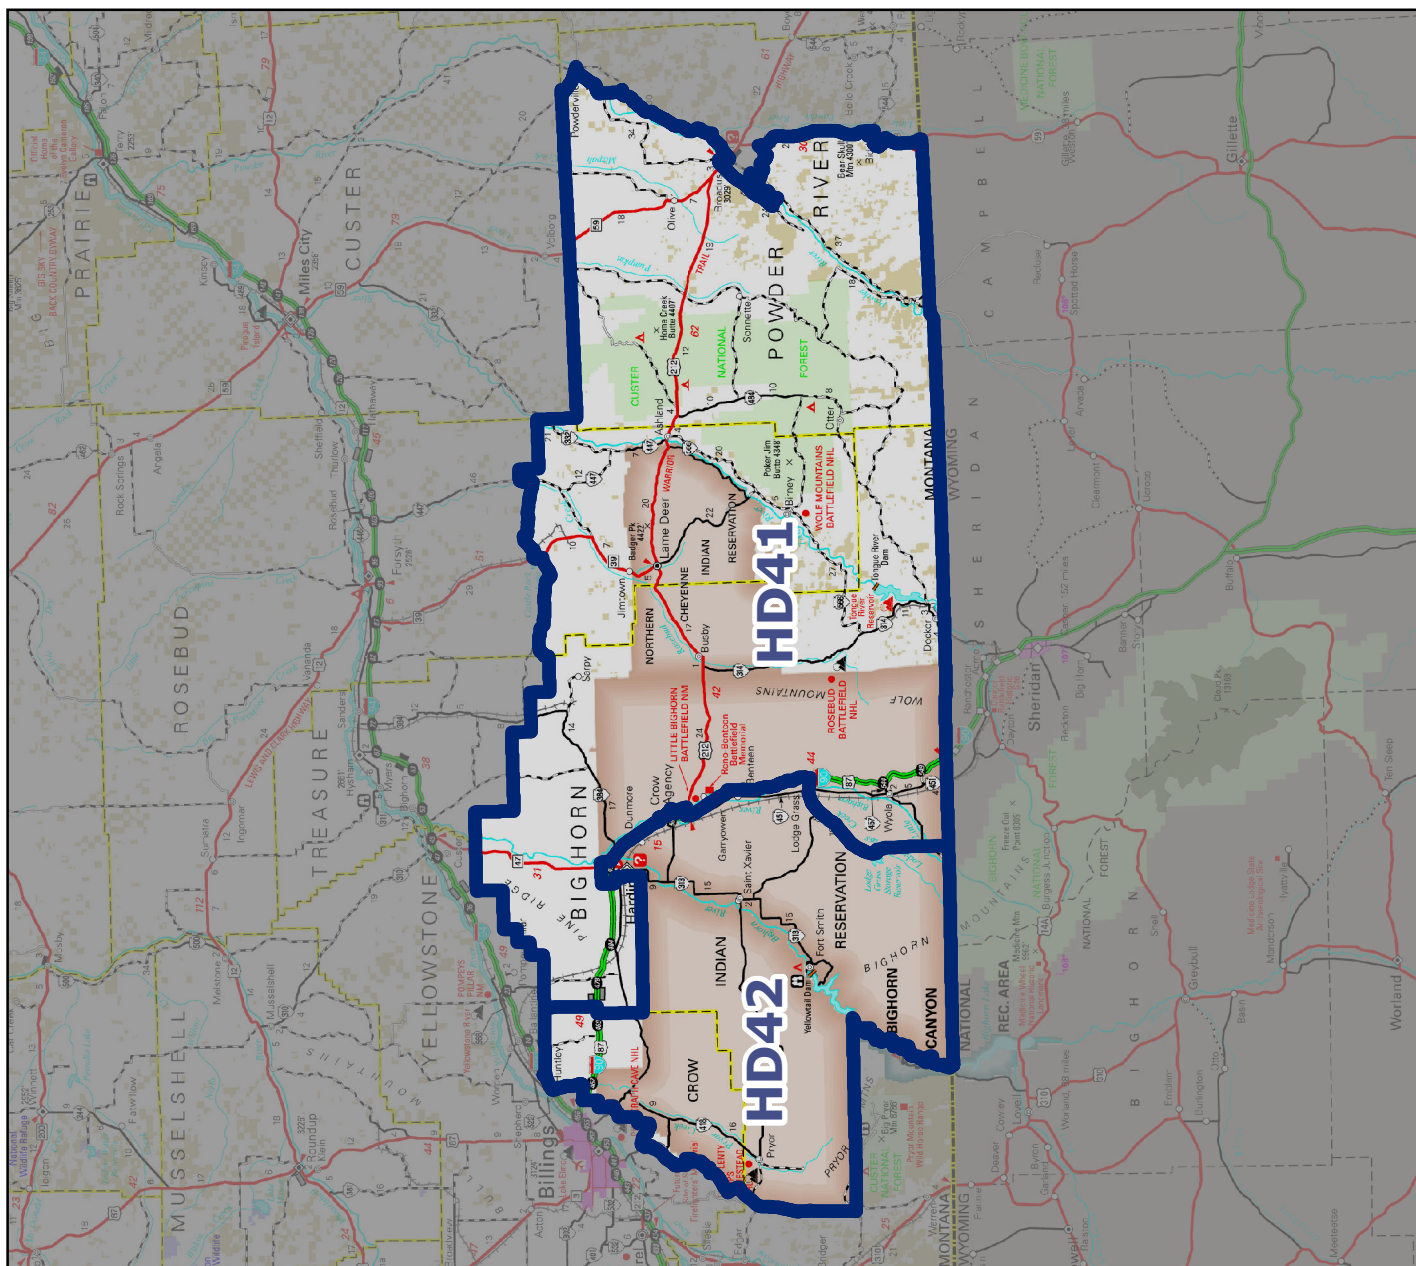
HD41

HD42

POWDER RIVER

CUSTER NATIONAL FOREST

NORTHERN CHEYENNE INDIAN RESERVATION

WOLF MOUNTAINS BATTLEFIELD NHL

ROSEBUD BATTLEFIELD NHL

WOLF MOUNTAINS

LITTLE BIGHORN BATTLEFIELD NM

BIG HORN

CROW INDIAN RESERVATION

BIGHORN CANYON

PRYOR

PINE RIDGE

MONTANA

WYOMING

SHERIDAN

CAMPBELL

BIG HORN

BIGHORN NATIONAL FOREST

PRAIRIE

CUSTER

ROSEBUD

TREASURE

YELLOWSTONE

MUSSELSHELL

Miles City

Forsyth

Billings

Hardin

Sheridan

Gillette

Buffalo

Ashland

Lame Deer

Busby

Crow Agency

Lodge Grass

Wyola

Pryor

Fort Smith

Garryowen

Saint Xavier

Dunmore

Jimtown

Birney

Otter

Decker

Sonnette

Olive

Broadus

Powderville

Volborg

Garland

Benteen

Huntley

Yellowtail Dam

Ranchester

Dayton

Big Horn

Worland

Roundup

Ingomar

Sanders

Hysham

Custer

Myers

Bighorn

Rock Springs

Angela

Kinsey

Terry

Rosebud

Rotten Creek Butte 4407

Poker Jim Butte 4348

Badger Pk 4422

Tongue River Dam

Tongue River Reservoir

Rosebud Battlefield

Reno Benteen Battlefield Memorial

POMPEYS PILLAR NM

CHIEF PLENTY COUPS STATE PARK